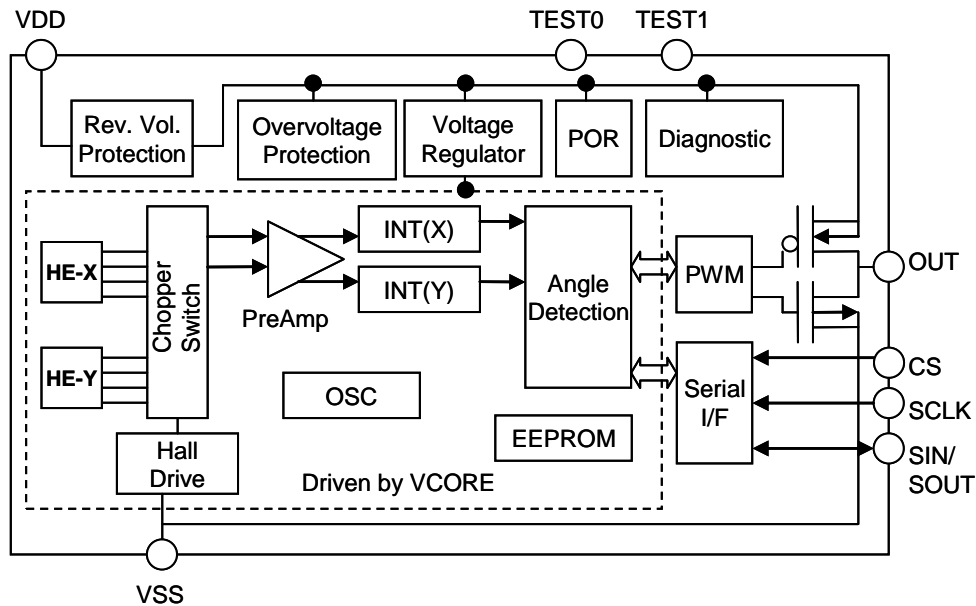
VDD
TEST0
TEST1
Rev. Vol. Protection
Overvoltage Protection
Voltage Regulator
POR
Diagnostic
HE-X
HE-Y
Chopper Switch
PreAmp
INT(X)
INT(Y)
Angle Detection
PWM
OUT
CS
Serial I/F
SCLK
SIN/ SOUT
OSC
EEPROM
Hall Drive
Driven by VCORE
VSS